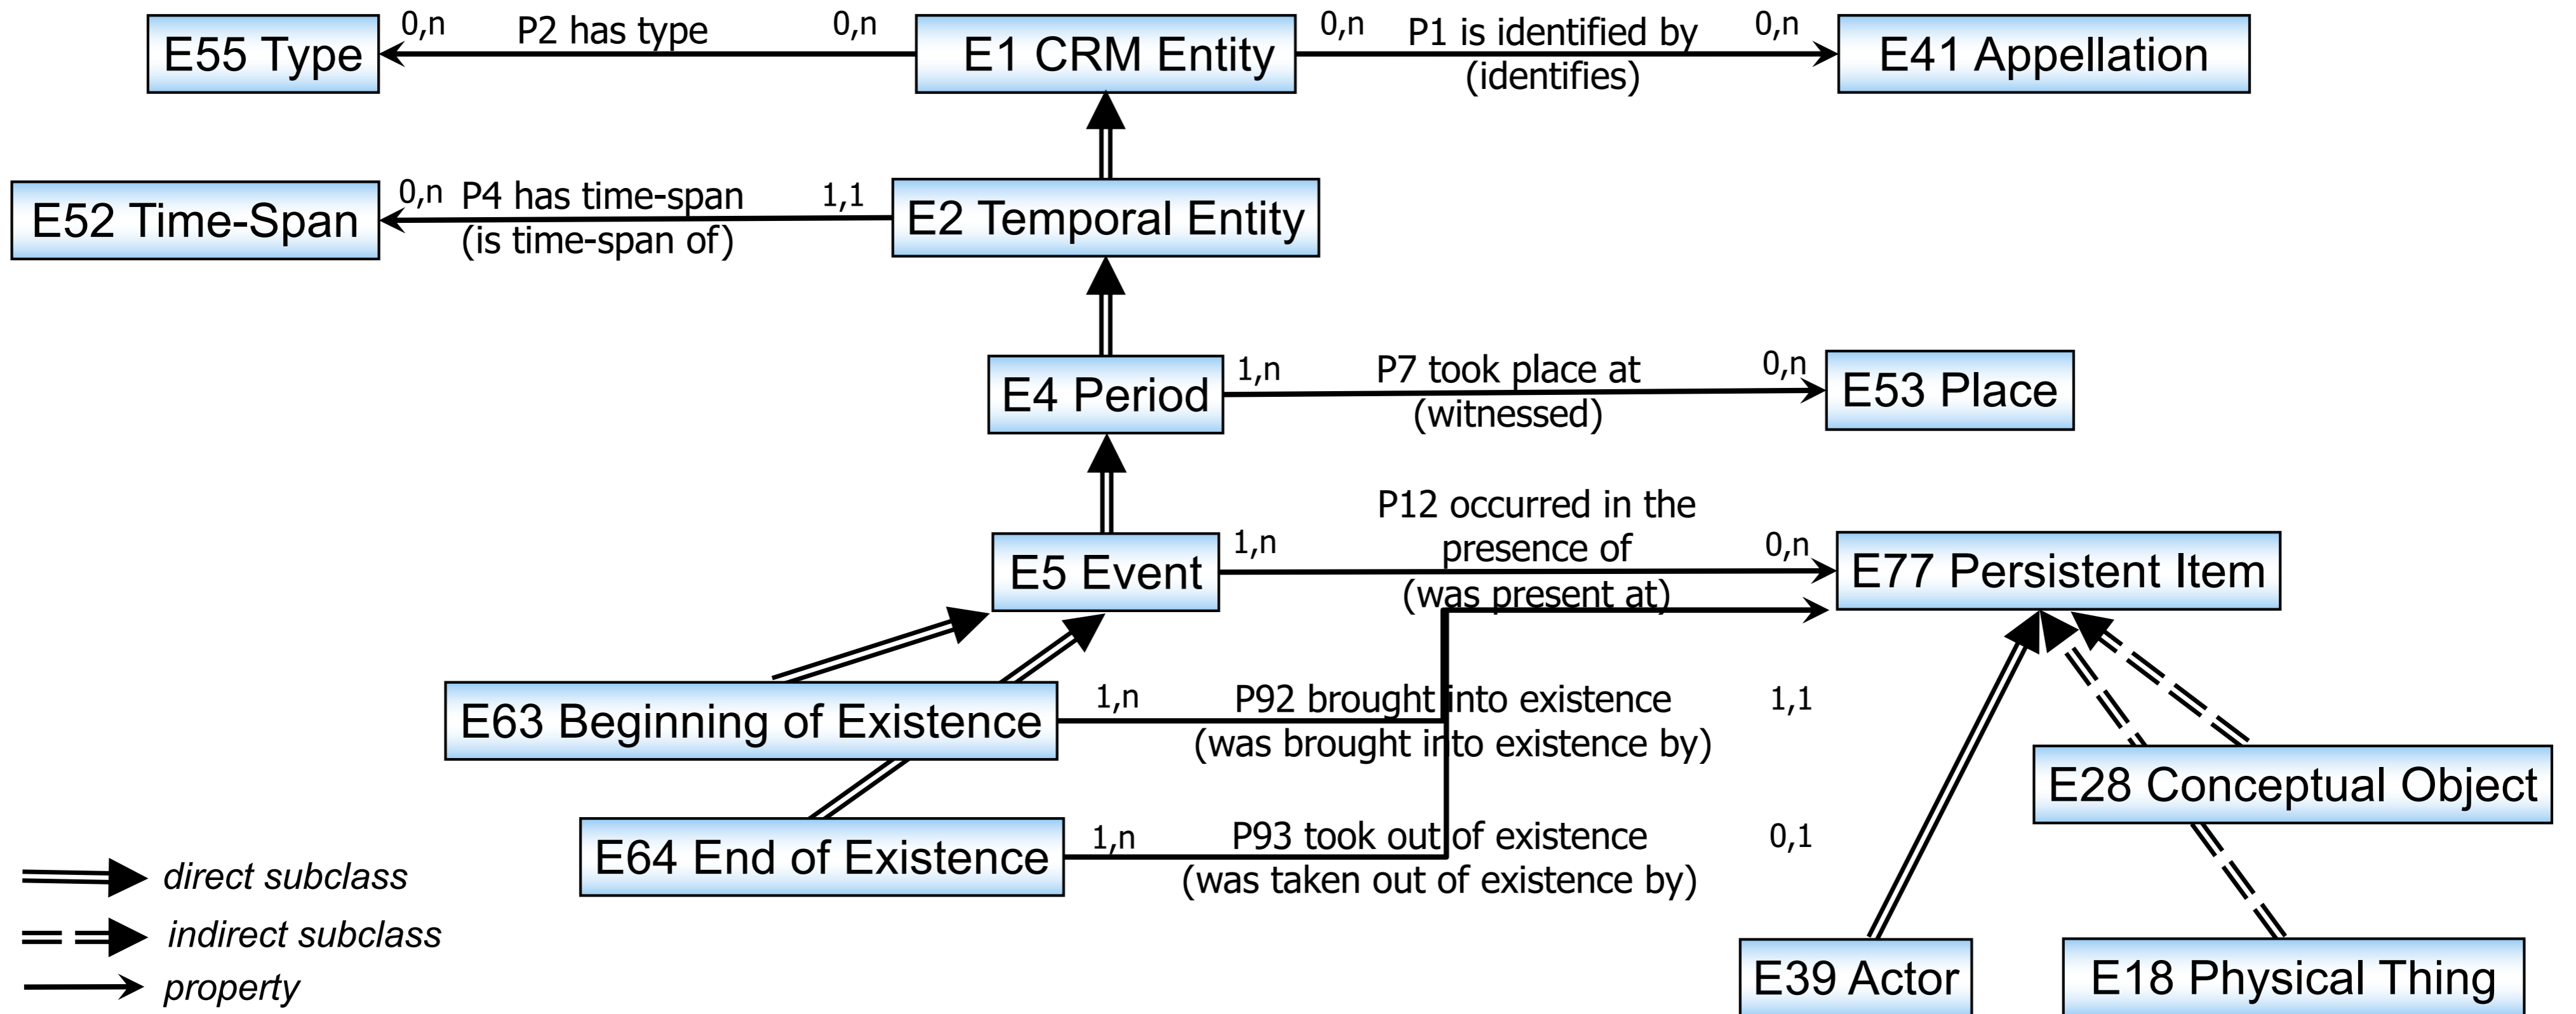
E55 Type
0,n
P2 has type
0,n
E1 CRM Entity
0,n
P1 is identified by
(identifies)
0,n
E41 Appellation

E52 Time-Span
0,n
P4 has time-span
(is time-span of)
1,1
E2 Temporal Entity

E4 Period
1,n
P7 took place at
(witnessed)
0,n
E53 Place

E5 Event
1,n
P12 occurred in the presence of
(was present at)
0,n
E77 Persistent Item

E63 Beginning of Existence
1,n
P92 brought into existence
(was brought into existence by)
1,1

E28 Conceptual Object

E64 End of Existence
1,n
P93 took out of existence
(was taken out of existence by)
0,1

direct subclass
indirect subclass
property

E39 Actor
E18 Physical Thing